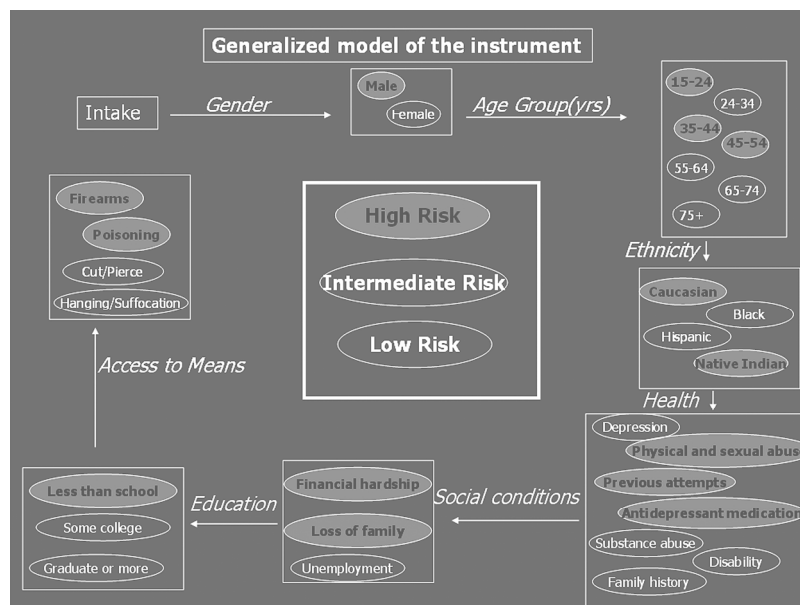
Generalized model of the instrument

Intake

Gender

Male
Female

Age Group(yrs)

15-24
24-34
35-44
45-54
55-64
65-74
75+

Ethnicity

Caucasian
Black
Hispanic
Native Indian

Health

Depression
Physical and sexual abus
Previous attempts
Antidepressant medicatio
Substance abuse
Disability
Family history

Social conditions

Financial hardship
Loss of family
Unemployment

Education

Less than school
Some college
Graduate or more

Access to Means

Firearms
Poisoning
Cut/Pierce
Hanging/Suffocation

High Risk
Intermediate Risk
Low Risk